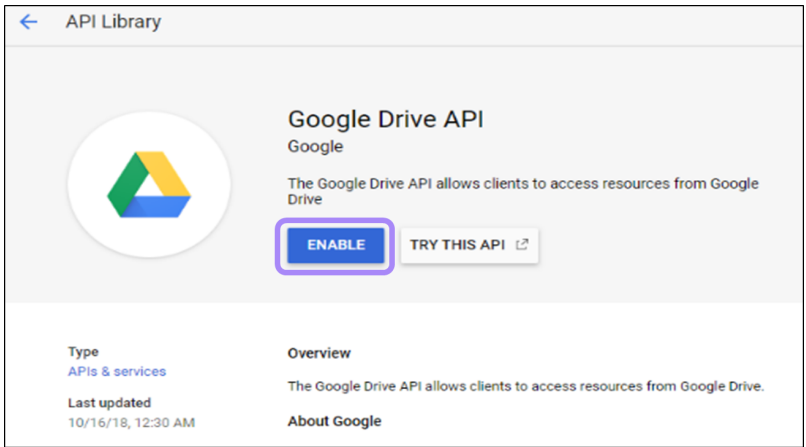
API Library

Google Drive API

Google

The Google Drive API allows clients to access resources from Google Drive

ENABLE

TRY THIS API

Type

APIs & services

Last updated

10/16/18, 12:30 AM

Overview

The Google Drive API allows clients to access resources from Google Drive.

About Google